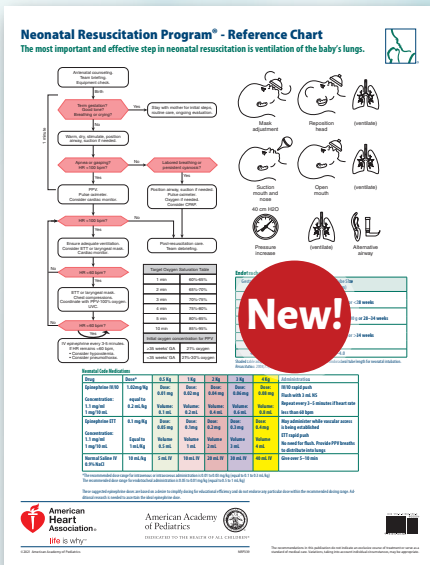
Neonatal Resuscitation Program® - Reference Chart

The most important and effective step in neonatal resuscitation is ventilation of the baby's lungs.

Antenatal counseling. Team briefing. Equipment check.

Birth

Term gestation? Good tone? Breathing or crying?

Yes

Stay with mother for initial steps, routine care, ongoing evaluation.

No

Warm, dry, stimulate, position airway, suction if needed.

Apnea or gasping? HR <100 bpm?

No

Labored breathing or persistent cyanosis?

Yes

Yes

PPV. Pulse oximeter. Consider cardiac monitor.

Position airway, suction if needed. Pulse oximeter. Oxygen if needed. Consider CPAP.

HR <100 bpm?

Yes

No

Ensure adequate ventilation. Consider ETT or laryngeal mask. Cardiac monitor.

Post-resuscitation care. Team debriefing.

HR <60 bpm?

Yes

No

ETT or laryngeal mask. Chest compressions. Coordinate with PPV. 100% oxygen. UVC.

HR <60 bpm?

Yes

IV epinephrine every 3-5 minutes. If HR remains <60 bpm: • Consider hypovolemia. • Consider pneumothorax.

1 minute

Target Oxygen Saturation Table

| | |
|---|---|
| 1 min | 60%-65% |
| 2 min | 65%-70% |
| 3 min | 70%-75% |
| 4 min | 75%-80% |
| 5 min | 80%-85% |
| 10 min | 85%-95% |

Initial oxygen concentration for PPV

| | |
|---|---|
| ≥35 weeks' GA | 21% oxygen |
| <35 weeks' GA | 21%-30% oxygen |

Mask adjustment

Reposition head

(ventilate)

Suction mouth and nose

Open mouth

(ventilate)

40 cm H2O

Pressure increase

(ventilate)

Alternative airway

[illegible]

<28 weeks

or 28–34 weeks

> 34 weeks

New!

Neonatal Code Medications

| Drug | Dose* | 0.5 Kg | 1 Kg | 2 Kg | 3 Kg | 4 Kg | Administration |
|---|---|---|---|---|---|---|---|
| Epinephrine IV/IO Concentration: 0.1 mg/mL 1 mg/10 mL | 0.02mg/kg equal to 0.2 mL/kg | Dose: 0.01 mg Volume: 0.1 mL | Dose: 0.02 mg Volume: 0.2 mL | Dose: 0.04 mg Volume: 0.4 mL | Dose: 0.06 mg Volume: 0.6 mL | Dose: 0.08 mg Volume: 0.8 mL | IV/IO rapid push. Flush with 3 mL NS. Repeat every 3–5 minutes if heart rate less than 60 bpm |
| Epinephrine ETT Concentration: 0.1 mg/mL 1 mg/10 mL | 0.1 mg/kg Equal to 1 mL/Kg | Dose: 0.05 mg Volume 0.5 mL | Dose: 0.1mg Volume 1 mL | Dose: 0.2mg Volume 2mL | Dose: 0.3mg Volume 3 mL | Dose: 0.4mg Volume 4 mL | May administer while vascular access is being established. ETT rapid push. No need for flush. Provide PPV breaths to distribute into lungs |
| Normal Saline IV 0.9% NaCl | 10 mL/kg | 5 mL | 10 mL | 20 mL | 30 mL | 40 mL | Give over 5–10 min |

*The recommended dose range for intravenous or intraosseous administration is 0.01 to 0.03 mg/kg (equal to 0.1 to 0.3 mL/kg)
The recommended dose range for endotracheal administration is 0.05 to 0.01 mg/kg (equal to 0.5 to 1 mL/kg)

These suggested epinephrine doses are based on a desire to simplify dosing for educational efficiency and do not endorse any particular dose within the recommended dosing range. All ultimate mounts is needed to ascertain the ideal epinephrine dose.

American Heart Association® life is why™

American Academy of Pediatrics
DEDICATED TO THE HEALTH OF ALL CHILDREN®

© 2021 American Academy of Pediatrics

The recommendations in this publication do not indicate an exclusive course of treatment or serve as a standard of medical care. Variations, taking into account individual circumstances, may be appropriate.